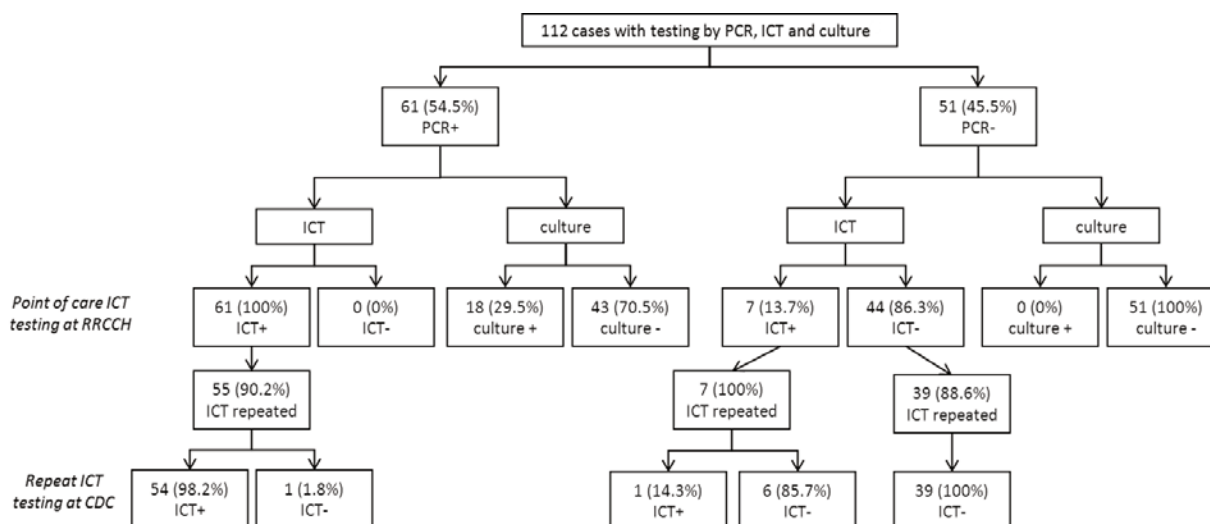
112 cases with testing by PCR, ICT and culture

61 (54.5%)
PCR+

51 (45.5%)
PCR-

ICT

culture

ICT

culture

Point of care ICT testing at RRCCH

61 (100%)
ICT+

0 (0%)
ICT-

18 (29.5%)
culture +

43 (70.5%)
culture -

7 (13.7%)
ICT+

44 (86.3%)
ICT-

0 (0%)
culture +

51 (100%)
culture -

55 (90.2%)
ICT repeated

7 (100%)
ICT repeated

39 (88.6%)
ICT repeated

Repeat ICT testing at CDC

54 (98.2%)
ICT+

1 (1.8%)
ICT-

1 (14.3%)
ICT+

6 (85.7%)
ICT-

39 (100%)
ICT-